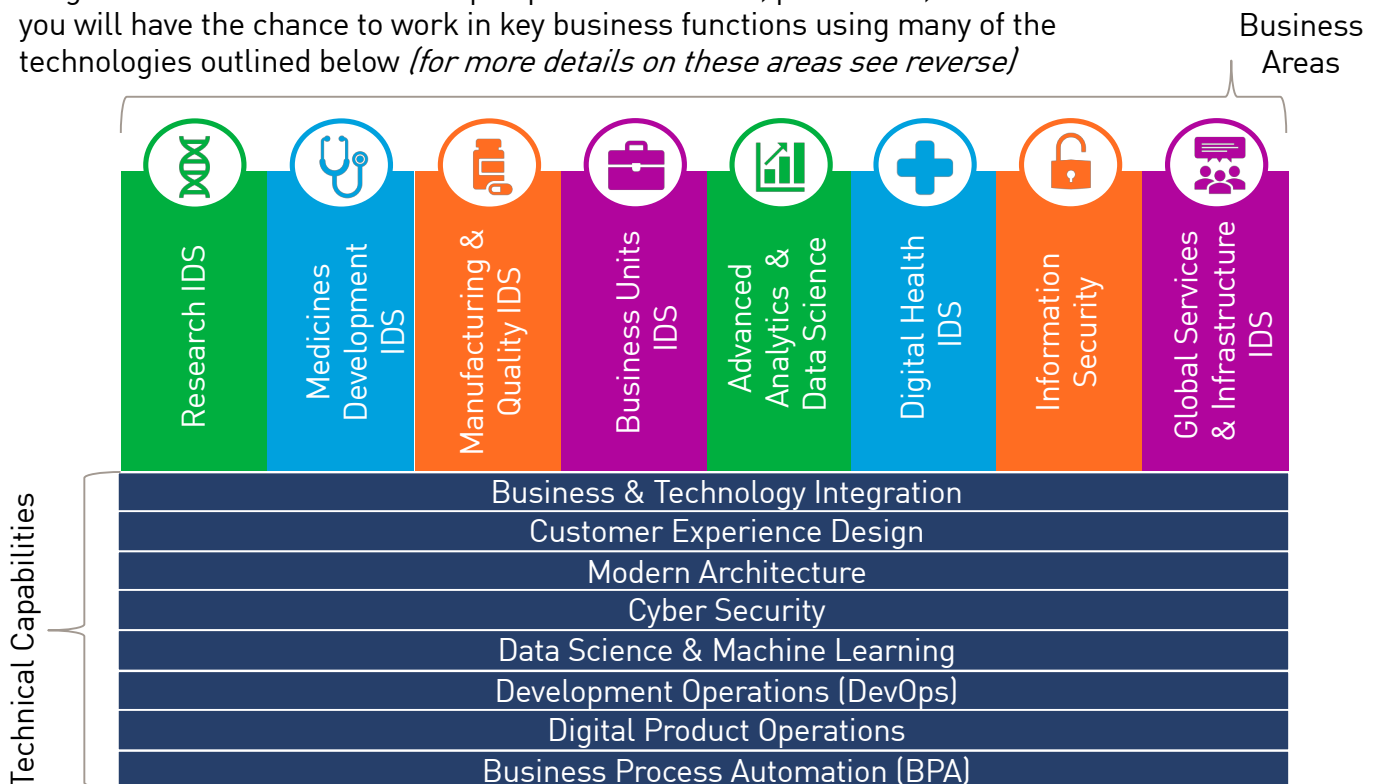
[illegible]
you will have the chance to work in key business functions using many of the technologies outlined below *(for more details on these areas see reverse)*

Business Areas

Research IDS

Medicines Development IDS

Manufacturing & Quality IDS

Business Units IDS

Advanced Analytics & Data Science

Digital Health IDS

Information Security

Global Services & Infrastructure IDS

Technical Capabilities

Business & Technology Integration

Customer Experience Design

Modern Architecture

Cyber Security

Data Science & Machine Learning

Development Operations (DevOps)

Digital Product Operations

Business Process Automation (BPA)